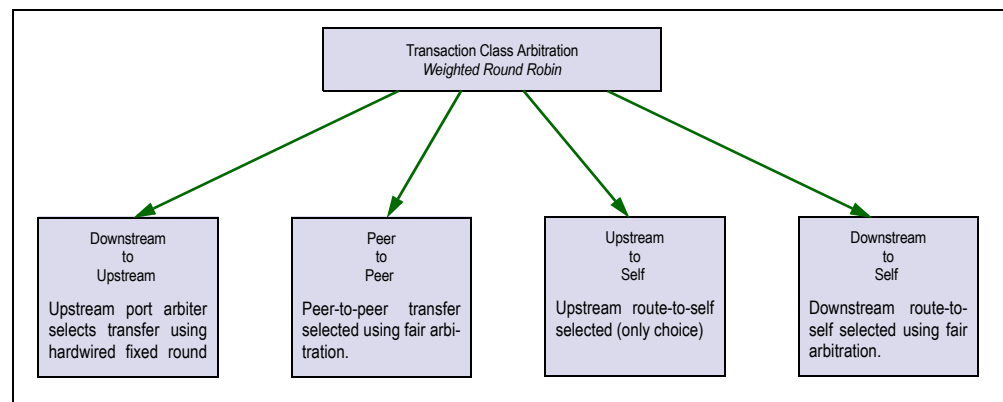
Transaction Class Arbitration
*Weighted Round Robin*

Downstream
to
Upstream

Upstream port arbiter selects transfer using hardwired fixed round

Peer
to
Peer

Peer-to-peer transfer selected using fair arbitration.

Upstream
to
Self

Upstream route-to-self selected (only choice)

Downstream
to
Self

Downstream route-to-self selected using fair arbitration.